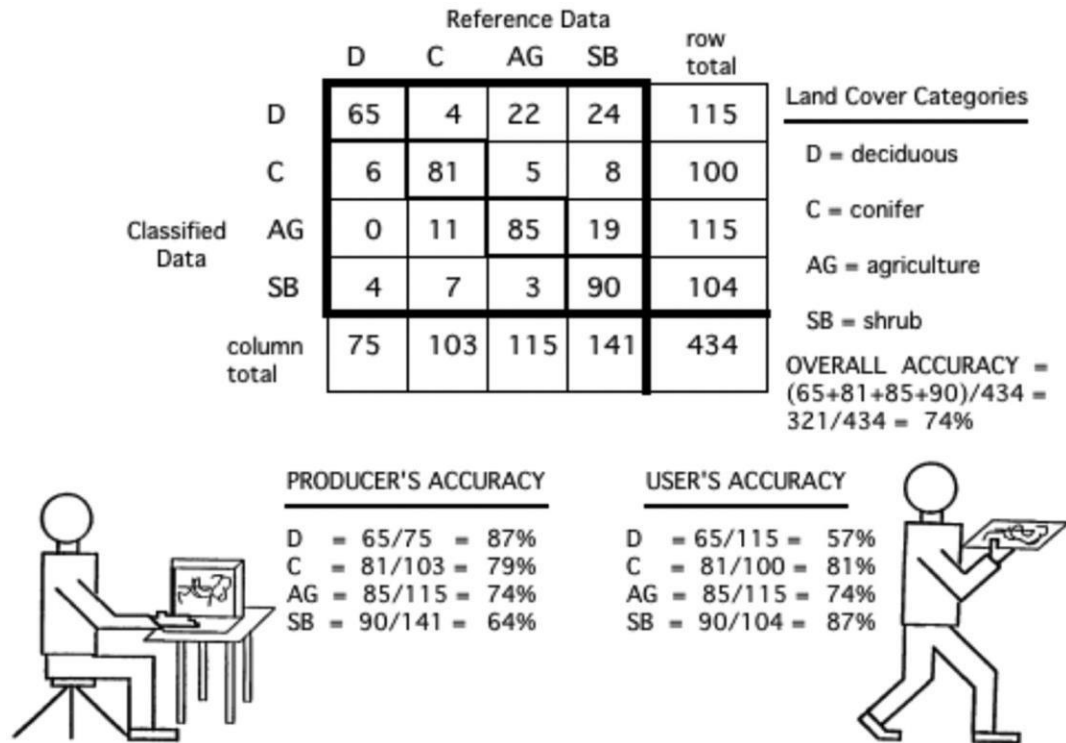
Reference Data

Classified Data

| | D | C | AG | SB | row total |
|---|---|---|---|---|---|
| D | 65 | 4 | 22 | 24 | 115 |
| C | 6 | 81 | 5 | 8 | 100 |
| AG | 0 | 11 | 85 | 19 | 115 |
| SB | 4 | 7 | 3 | 90 | 104 |
| column total | 75 | 103 | 115 | 141 | 434 |

Land Cover Categories

D = deciduous

C = conifer

AG = agriculture

SB = shrub

OVERALL ACCURACY = (65+81+85+90)/434 = 321/434 = 74%

PRODUCER'S ACCURACY

D = 65/75 = 87%
C = 81/103 = 79%
AG = 85/115 = 74%
SB = 90/141 = 64%

USER'S ACCURACY

D = 65/115 = 57%
C = 81/100 = 81%
AG = 85/115 = 74%
SB = 90/104 = 87%